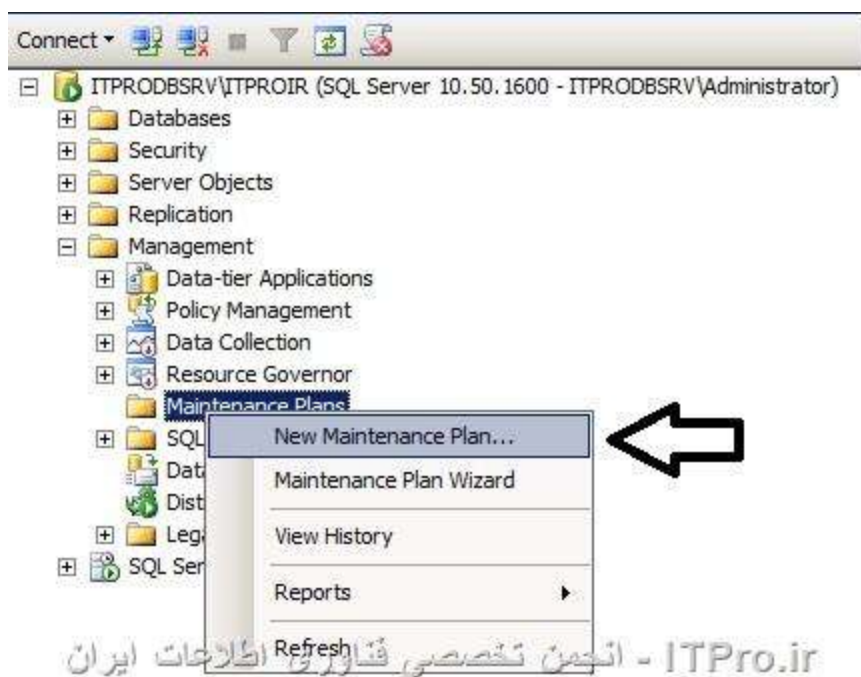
Connect

ITPRODBSRV\ITPROIR (SQL Server 10.50.1600 - ITPRODBSRV\Administrator)
Databases
Security
Server Objects
Replication
Management
Data-tier Applications
Policy Management
Data Collection
Resource Governor
Maintenance Plans
SQL
Data
Dist
Lega
SQL Ser

New Maintenance Plan...
Maintenance Plan Wizard
View History
Reports
Refresh

ITPro.ir - انجمن تخصصی فناوری اطلاعات ایران